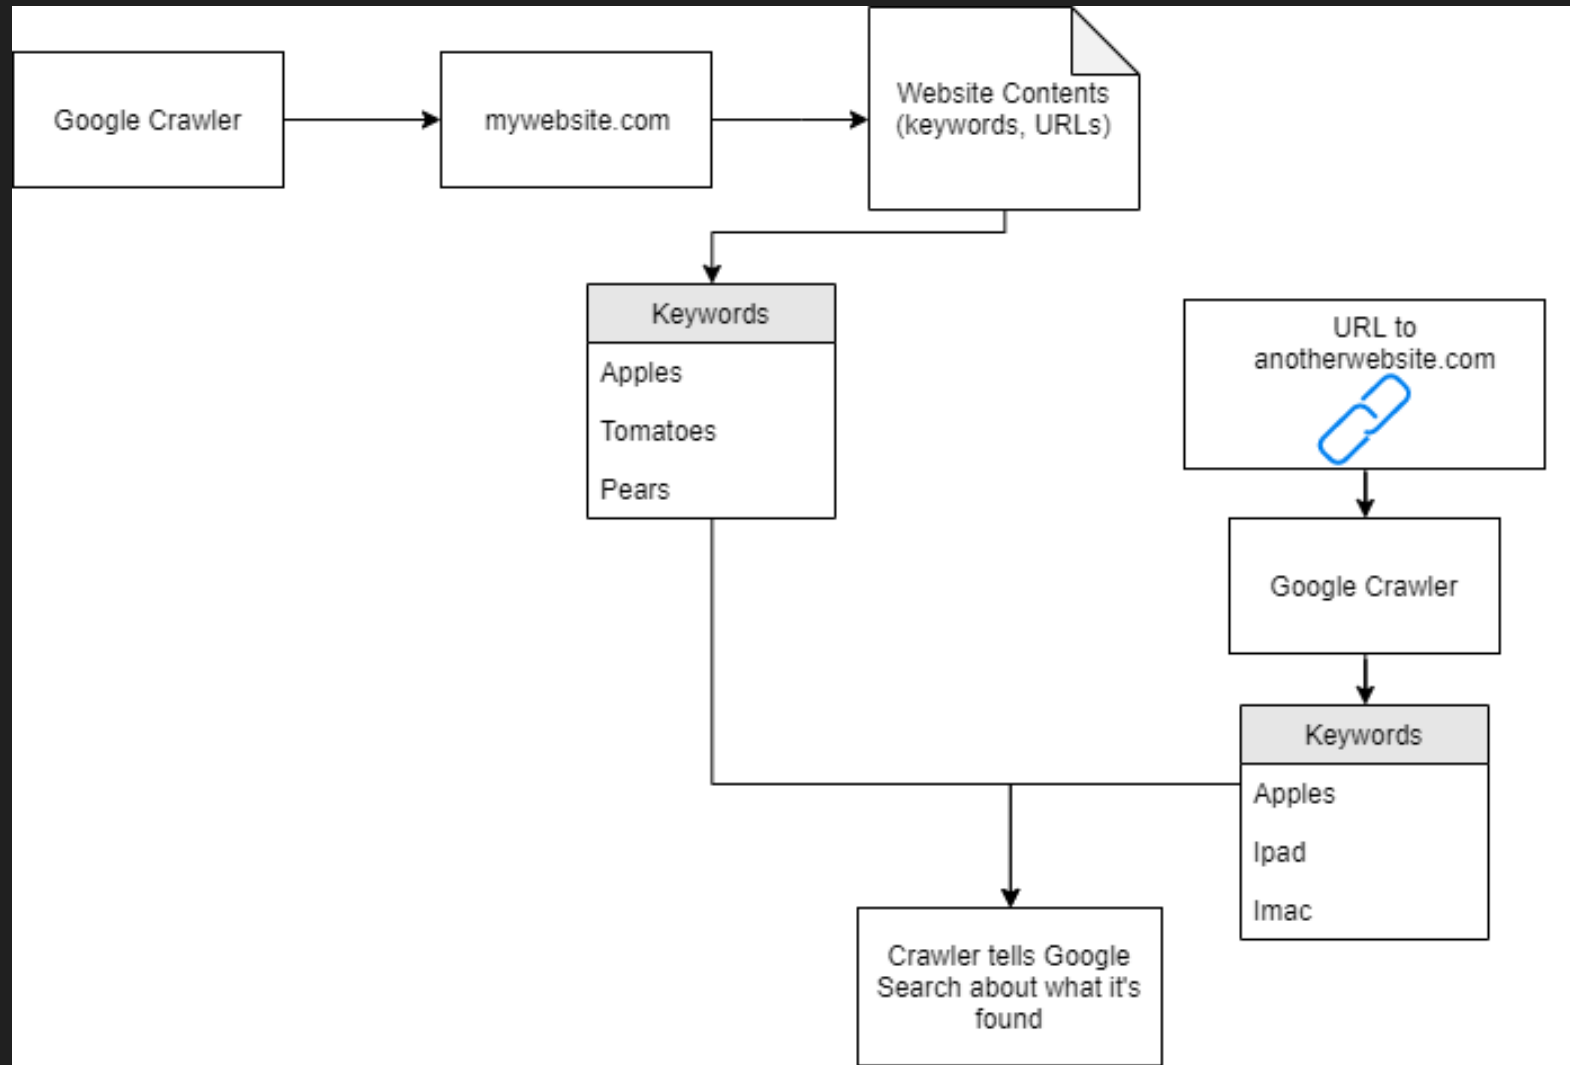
Google Crawler

mywebsite.com

Website Contents (keywords, URLs)

Keywords

Apples

Tomatoes

Pears

URL to anotherwebsite.com

Google Crawler

Keywords

Apples

Ipad

Imac

Crawler tells Google Search about what it's found